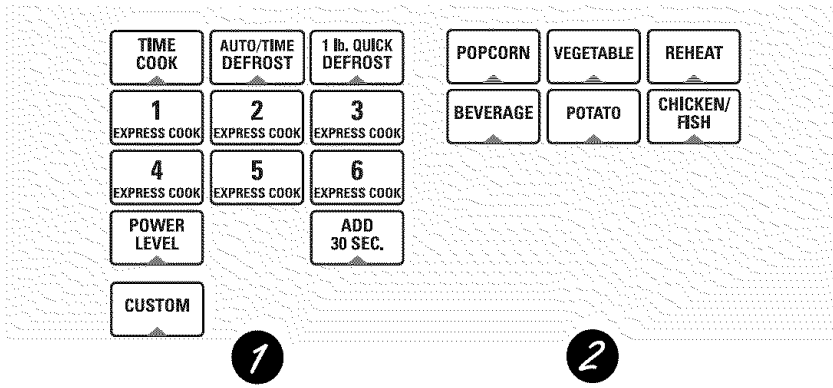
| TIME COOK | AUTO/TIME DEFROST | 1 lb. QUICK DEFROST |
|---|---|---|
| 1 EXPRESS COOK | 2 EXPRESS COOK | 3 EXPRESS COOK |
| 4 EXPRESS COOK | 5 EXPRESS COOK | 6 EXPRESS COOK |
| POWER LEVEL | | ADD 30 SEC. |
| CUSTOM | | |

| POPCORN | VEGETABLE | REHEAT |
|---|---|---|
| BEVERAGE | POTATO | CHICKEN/ FISH |

1

2